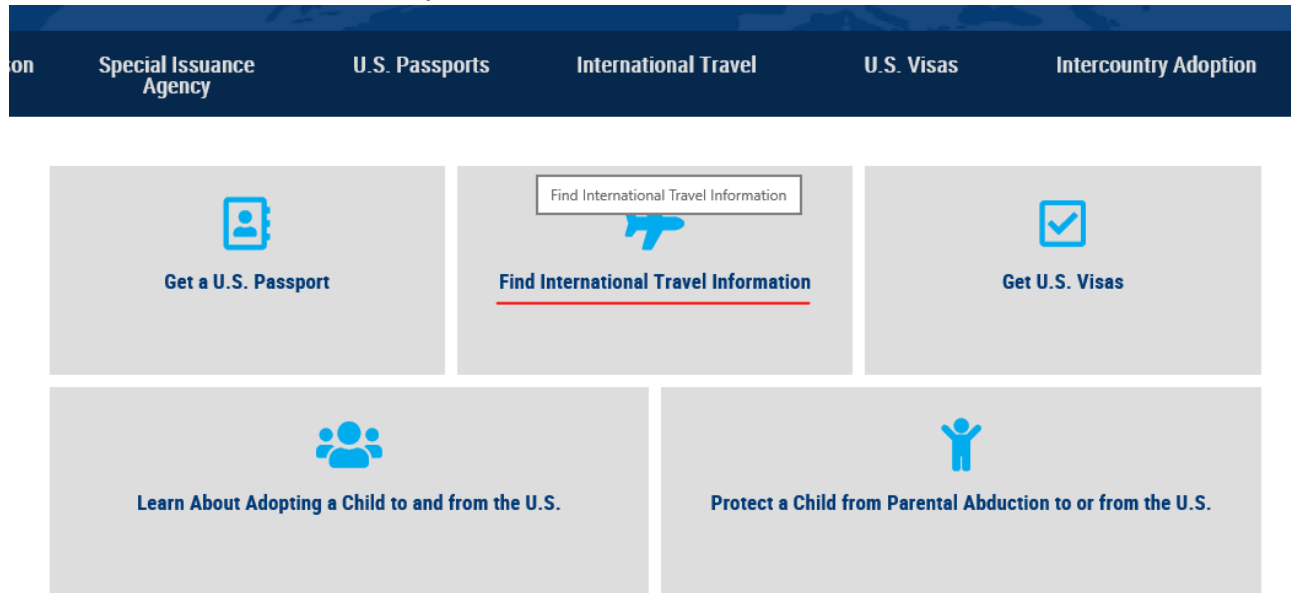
on Special Issuance Agency U.S. Passports International Travel U.S. Visas Intercountry Adoption

Get a U.S. Passport

Find International Travel Information

Find International Travel Information

Get U.S. Visas

Learn About Adopting a Child to and from the U.S.

Protect a Child from Parental Abduction to or from the U.S.